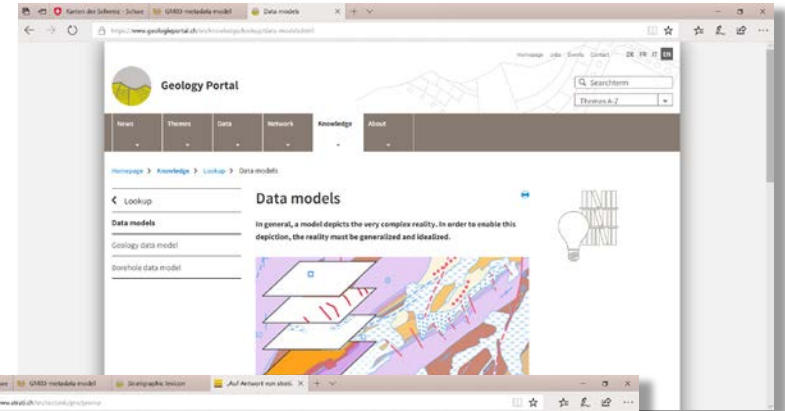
Karten der Schweiz - Schwe
GM03-metadata model
Data models
https://www.geologieportal.ch/en/knowledge/lookup/data-models.html
Homepage Links Events Contact DE FR IT EN
Geology Portal
Searchterm
Themes A-Z
News
Themes
Data
Network
Knowledge
About
Homepage > Knowledge > Lookup > Data models
Lookup
Data models
Geology data model
Borehole data model
Data models
In general, a model depicts the very complex reality. In order to enable this depiction, the reality must be generalized and idealized.
GM03-metadata model
Stratigraphic lexicon
„Auf Antwort von strati
www.strati.ch/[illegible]